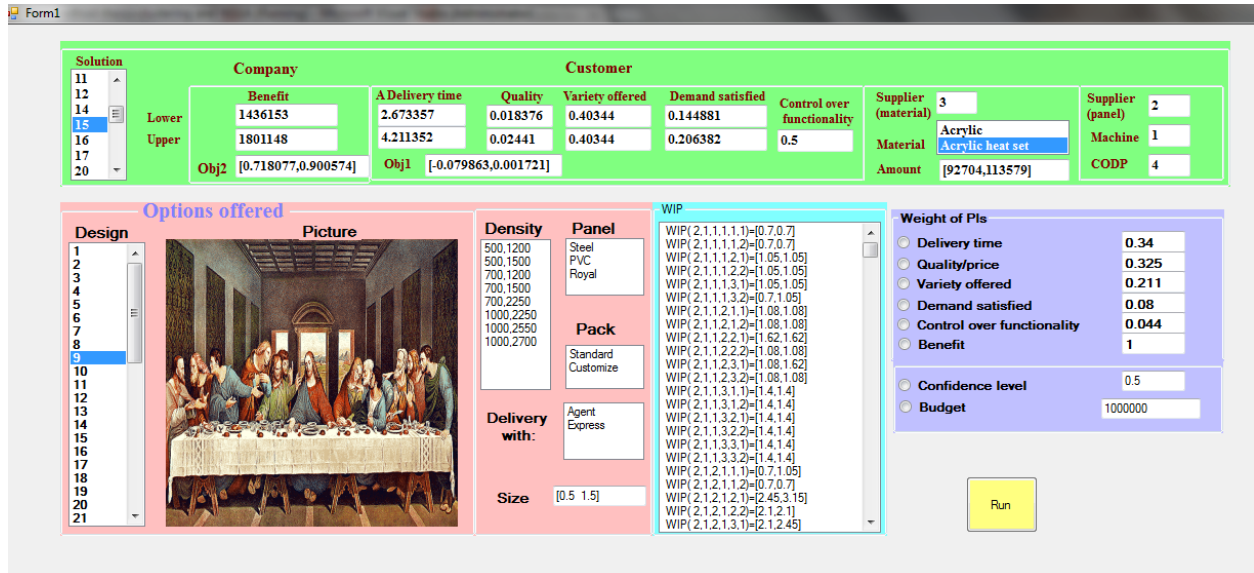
Form1

Solution
11
12
14
15
16
17
20

Company
Customer

Benefit
Lower 1436153
Upper 1801148
Obj2 [0.718077,0.900574]

A Delivery time
2.673357
4.211352

Quality
0.018376
0.02441

Variety offered
0.40344
0.40344

Demand satisfied
0.144881
0.206382

Control over functionality
0.5

Obj1 [-0.079863,0.001721]

Supplier (material) 3
Material
Acrylic
Acrylic heat set
Amount [92704,113579]

Supplier (panel) 2
Machine 1
CODP 4

Options offered

Design
1
2
3
4
5
6
7
8
9
10
11
12
13
14
15
16
17
18
19
20
21

Picture

Density
500,1200
500,1500
700,1200
700,1500
700,2250
1000,2250
1000,2550
1000,2700

Panel
Steel
PVC
Royal

Pack
Standard
Customize

Delivery with:
Agent
Express

Size [0.5 1.5]

WIP
WIP( 2,1,1,1,1,1)=[0.7,0.7]
WIP( 2,1,1,1,1,2)=[0.7,0.7]
WIP( 2,1,1,1,2,1)=[1.05,1.05]
WIP( 2,1,1,1,2,2)=[1.05,1.05]
WIP( 2,1,1,1,3,1)=[1.05,1.05]
WIP( 2,1,1,1,3,2)=[0.7,1.05]
WIP( 2,1,1,2,1,1)=[1.08,1.08]
WIP( 2,1,1,2,1,2)=[1.08,1.08]
WIP( 2,1,1,2,2,1)=[1.62,1.62]
WIP( 2,1,1,2,2,2)=[1.08,1.08]
WIP( 2,1,1,2,3,1)=[1.08,1.62]
WIP( 2,1,1,2,3,2)=[1.08,1.08]
WIP( 2,1,1,3,1,1)=[1.4,1.4]
WIP( 2,1,1,3,1,2)=[1.4,1.4]
WIP( 2,1,1,3,2,1)=[1.4,1.4]
WIP( 2,1,1,3,2,2)=[1.4,1.4]
WIP( 2,1,1,3,3,1)=[1.4,1.4]
WIP( 2,1,1,3,3,2)=[1.4,1.4]
WIP( 2,1,2,1,1,1)=[0.7,1.05]
WIP( 2,1,2,1,1,2)=[0.7,0.7]
WIP( 2,1,2,1,2,1)=[2.45,3.15]
WIP( 2,1,2,1,2,2)=[2.1,2.1]
WIP( 2,1,2,1,3,1)=[2.1,2.45]

Weight of PIs
Delivery time 0.34
Quality/price 0.325
Variety offered 0.211
Demand satisfied 0.08
Control over functionality 0.044
Benefit 1

Confidence level 0.5
Budget 1000000

Run